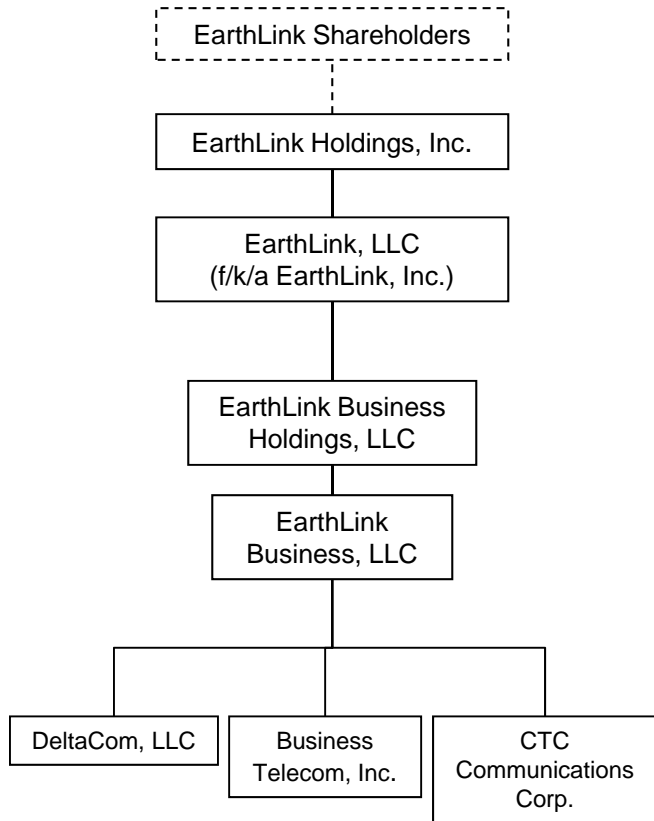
EarthLink Shareholders

EarthLink Holdings, Inc.

EarthLink, LLC
(f/k/a EarthLink, Inc.)

EarthLink Business Holdings, LLC

EarthLink Business, LLC

DeltaCom, LLC

Business Telecom, Inc.

CTC Communications Corp.